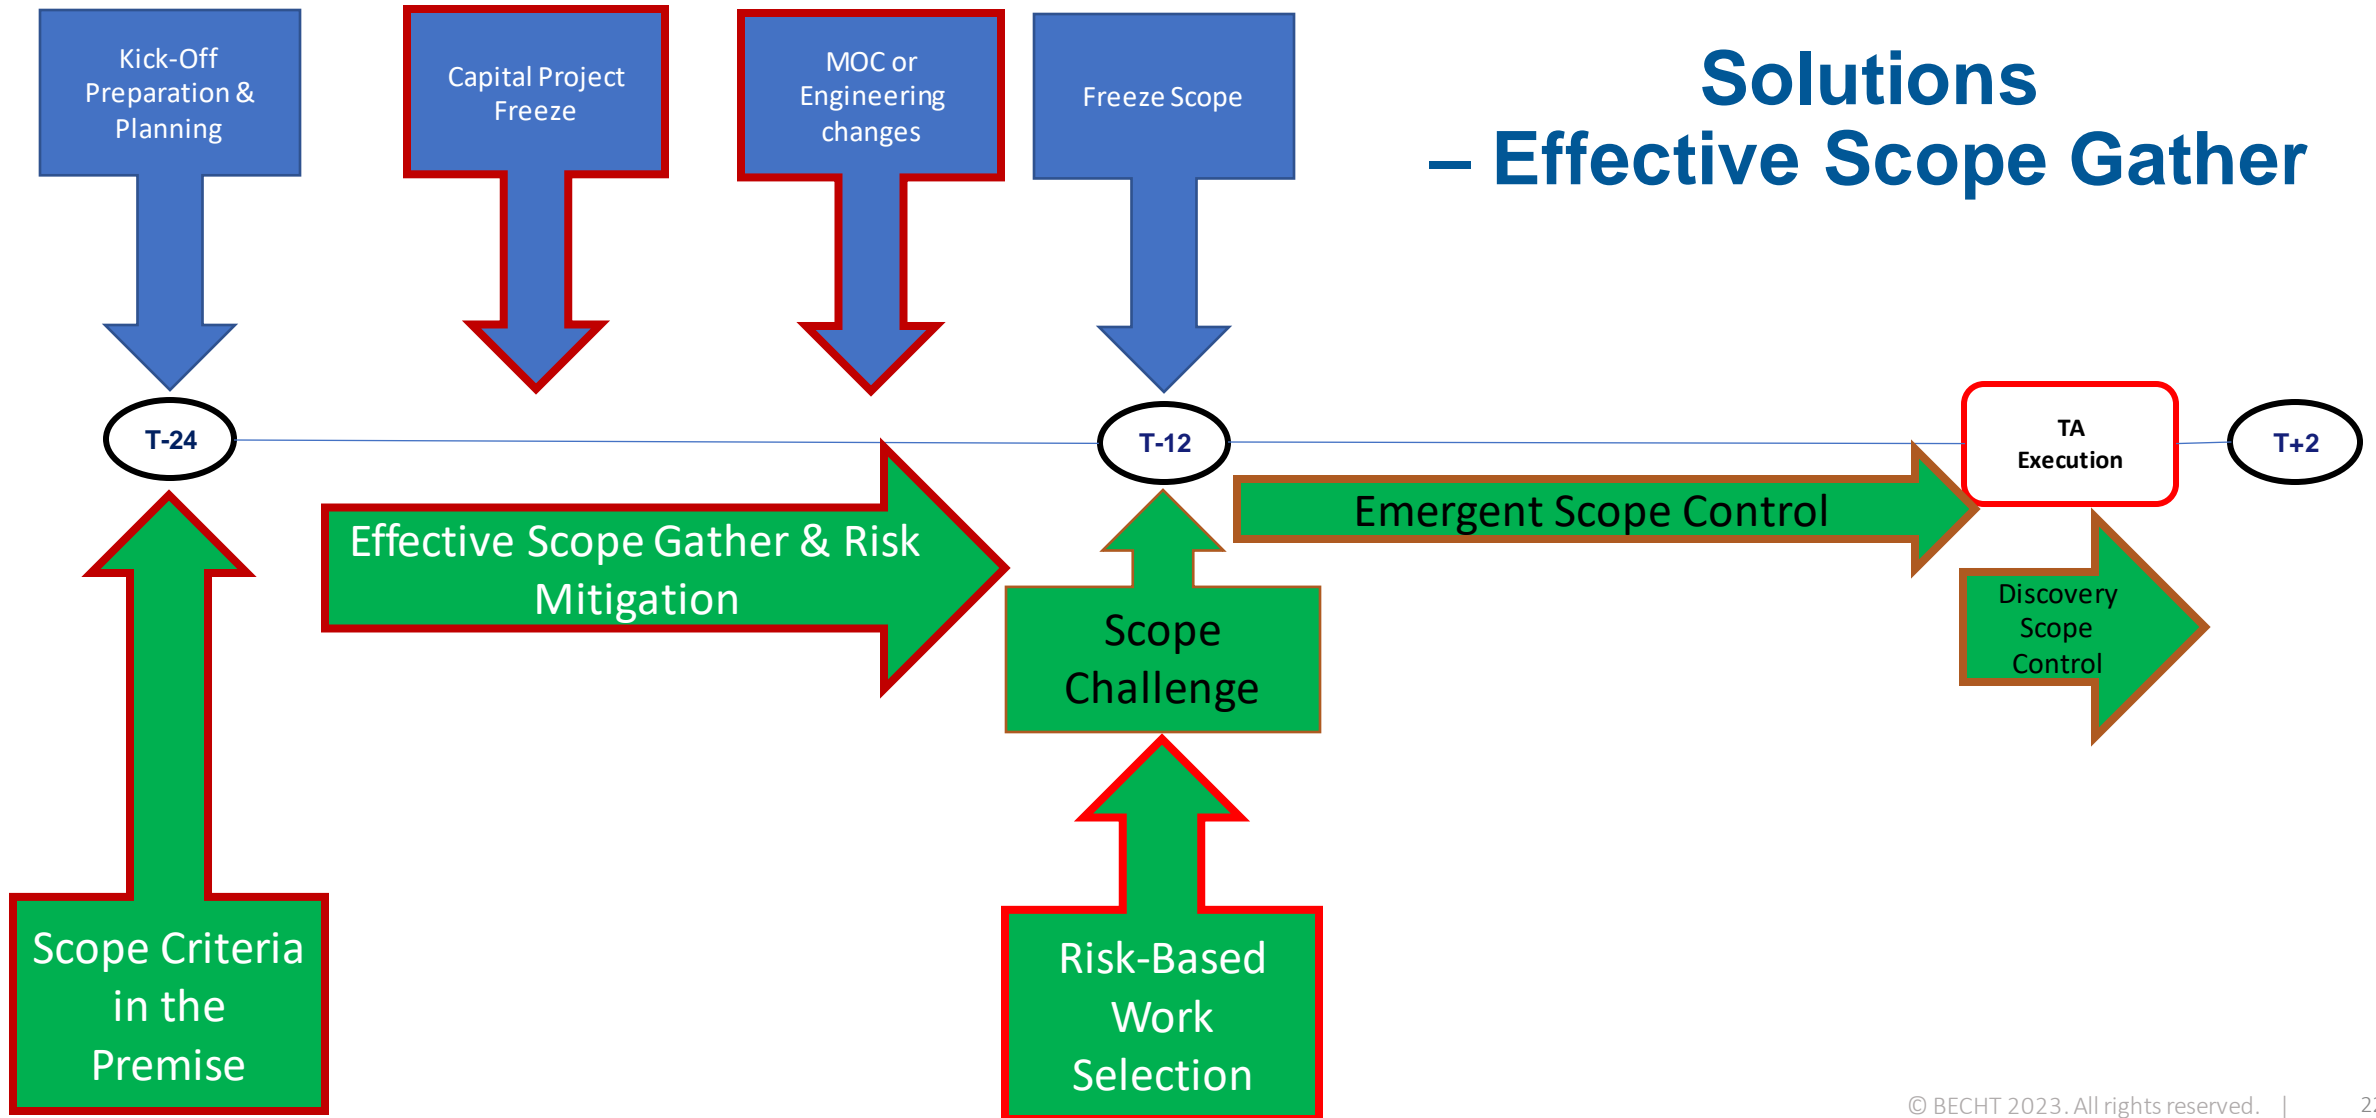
Solutions
– Effective Scope Gather

Kick-Off Preparation & Planning

Capital Project Freeze

MOC or Engineering changes

Freeze Scope

T-24

T-12

TA Execution

T+2

Effective Scope Gather & Risk Mitigation

Emergent Scope Control

Scope Challenge

Discovery Scope Control

Scope Criteria in the Premise

Risk-Based Work Selection

© BECHT 2023. All rights reserved. | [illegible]